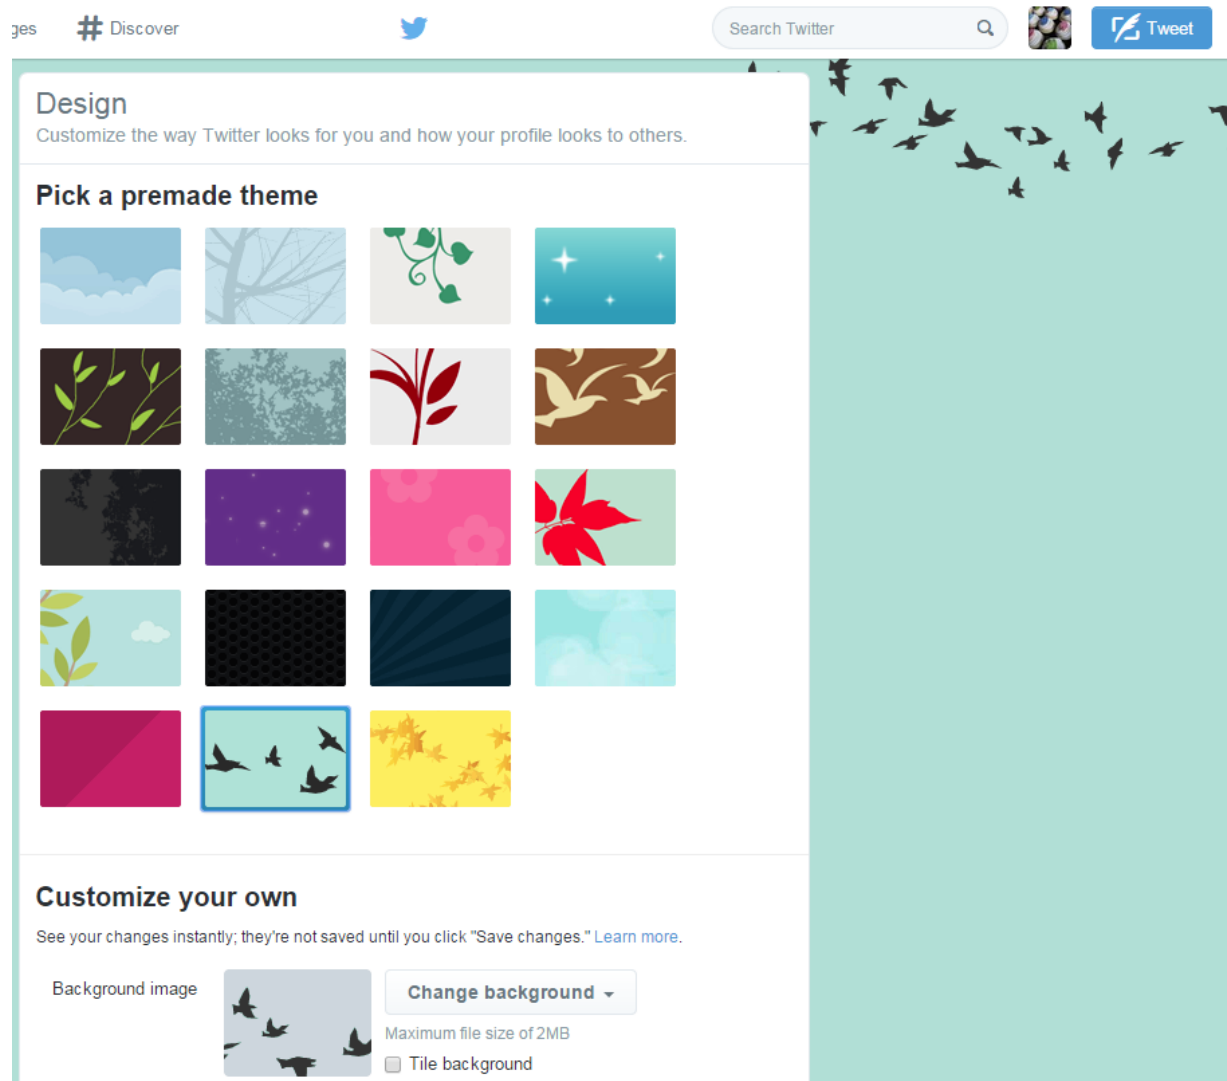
ges # Discover

Search Twitter

Tweet

Design

Customize the way Twitter looks for you and how your profile looks to others.

Pick a premade theme

Customize your own

See your changes instantly; they're not saved until you click "Save changes." Learn more.

Background image

Change background

Maximum file size of 2MB

Tile background